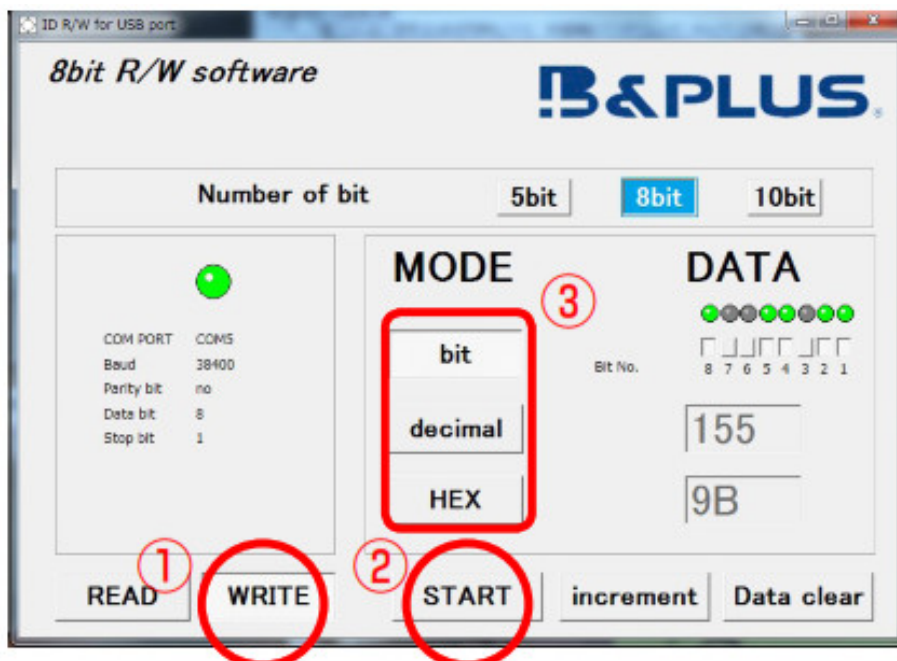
ID R/W for USB port

8bit R/W software

B&PLUS

Number of bit 5bit 8bit 10bit

| | |
|---|---|
| COM PORT | COM5 |
| Baud | 38400 |
| Parity bit | no |
| Data bit | 8 |
| Stop bit | 1 |

MODE
③
bit
decimal
HEX

DATA
Bit No.
8 7 6 5 4 3 2 1
155
9B

READ ① WRITE ② START increment Data clear